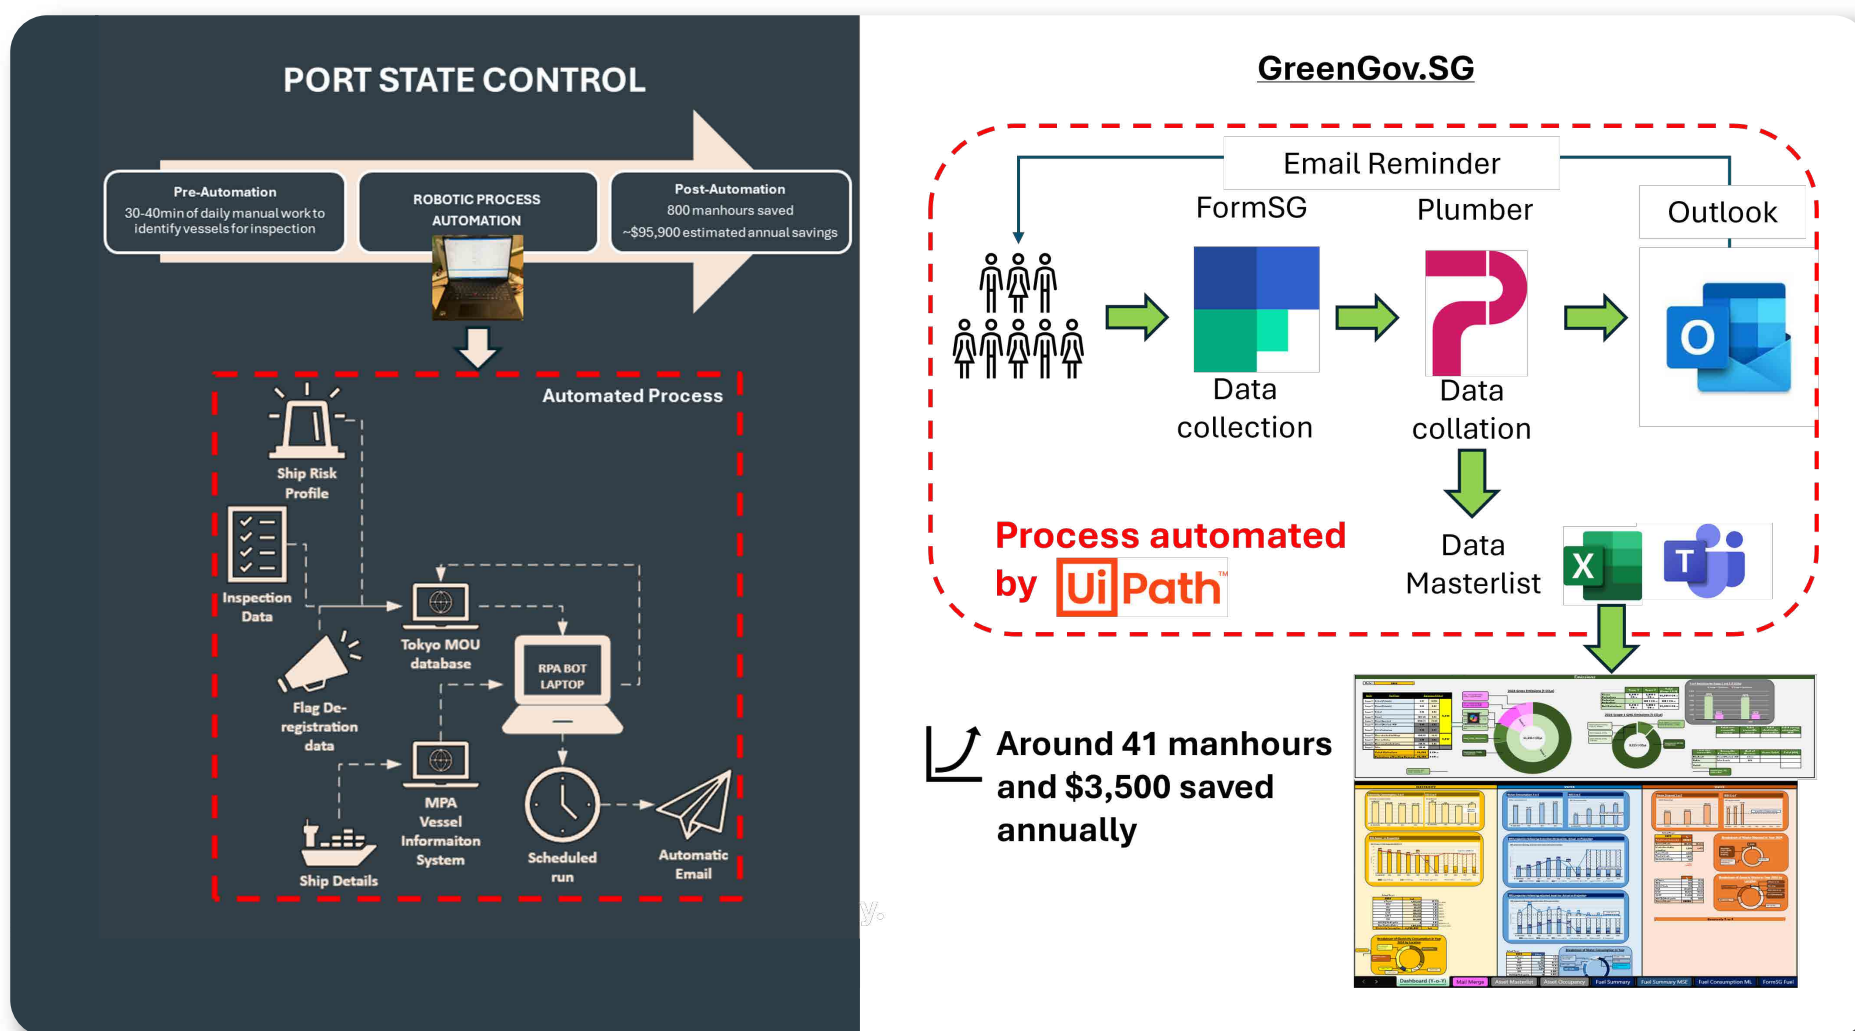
PORT STATE CONTROL

Pre-Automation
30-40min of daily manual work to identify vessels for inspection

ROBOTIC PROCESS AUTOMATION

Post-Automation
800 manhours saved
~$95,900 estimated annual savings

Automated Process

Ship Risk Profile

Inspection Data

Tokyo MOU database

Flag De-registration data

RPA BOT LAPTOP

MPA Vessel Informaiton System

Ship Details

Scheduled run

Automatic Email

GreenGov.SG

Email Reminder

FormSG

Plumber

Outlook

Data collection

Data collation

Process automated by UiPath

Data Masterlist

Around 41 manhours and $3,500 saved annually